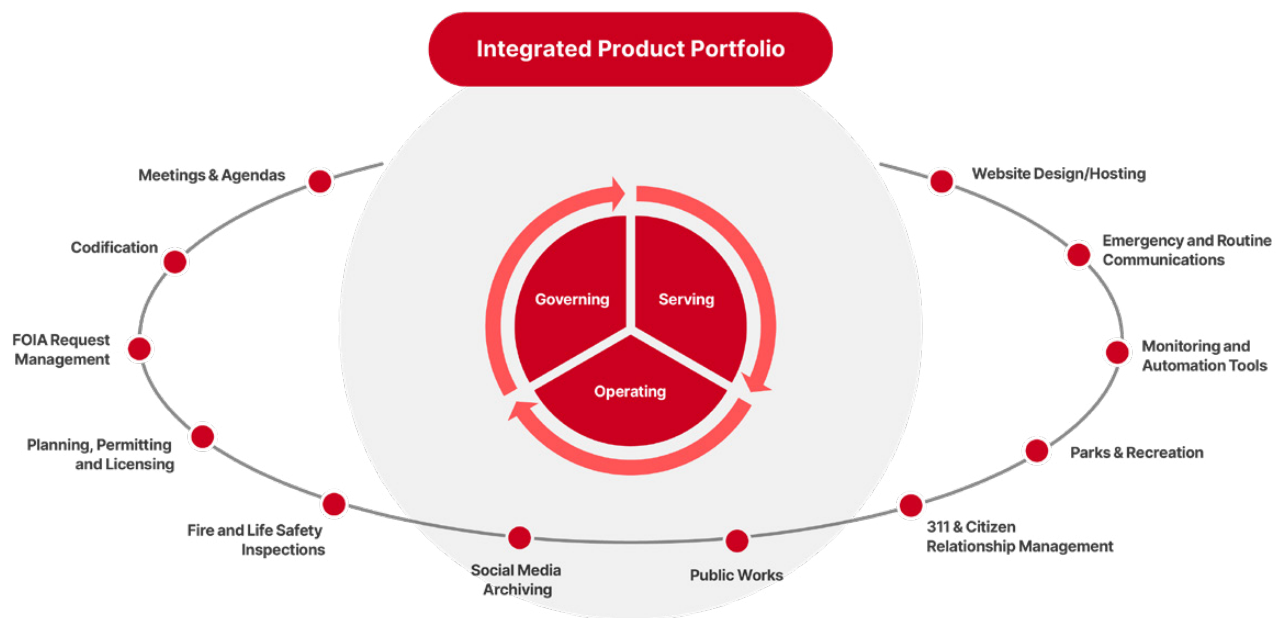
Integrated Product Portfolio

Governing
Serving
Operating

Meetings & Agendas
Codification
FOIA Request Management
Planning, Permitting and Licensing
Fire and Life Safety Inspections
Social Media Archiving
Public Works
311 & Citizen Relationship Management
Parks & Recreation
Monitoring and Automation Tools
Emergency and Routine Communications
Website Design/Hosting